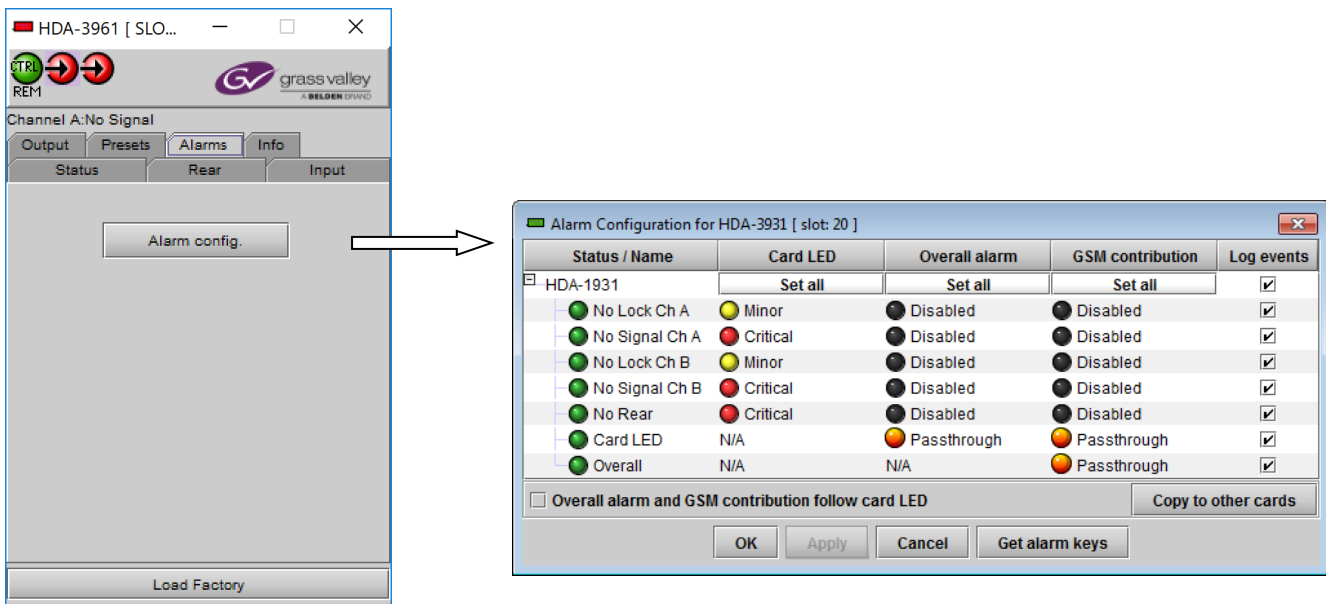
HDA-3961 [ SLO...

CTRL
REM

grass valley
A BELDEN BRAND

Channel A:No Signal

Output | Presets | Alarms | Info
Status | Rear | Input

Alarm config.

Load Factory

Alarm Configuration for HDA-3931 [ slot: 20 ]

| Status / Name | Card LED | Overall alarm | GSM contribution | Log events |
|---|---|---|---|---|
| HDA-1931 | Set all | Set all | Set all | ✔ |
| No Lock Ch A | Minor | Disabled | Disabled | ✔ |
| No Signal Ch A | Critical | Disabled | Disabled | ✔ |
| No Lock Ch B | Minor | Disabled | Disabled | ✔ |
| No Signal Ch B | Critical | Disabled | Disabled | ✔ |
| No Rear | Critical | Disabled | Disabled | ✔ |
| Card LED | N/A | Passthrough | Passthrough | ✔ |
| Overall | N/A | N/A | Passthrough | ✔ |

Overall alarm and GSM contribution follow card LED

Copy to other cards

OK | Apply | Cancel | Get alarm keys